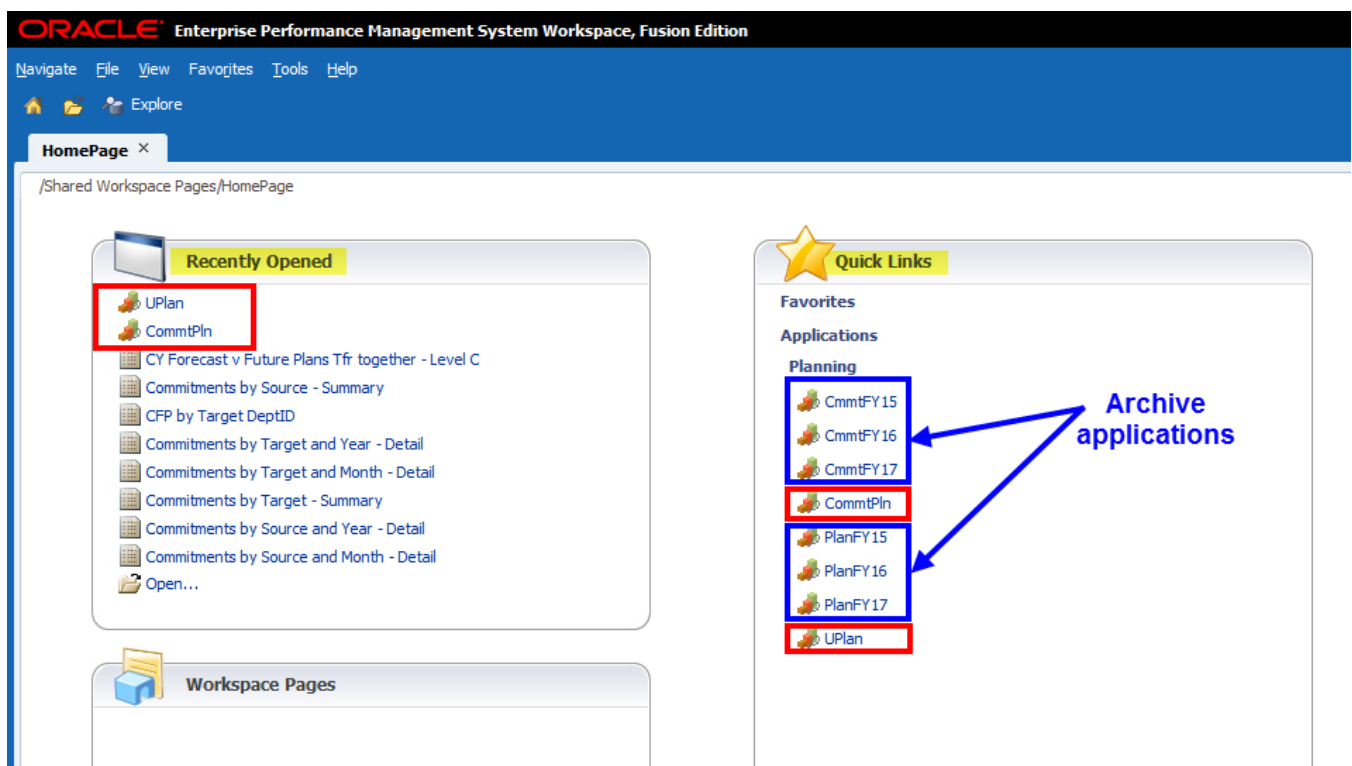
ORACLE Enterprise Performance Management System Workspace, Fusion Edition

Navigate File View Favorites Tools Help

Explore

HomePage ×

/Shared Workspace Pages/HomePage

Recently Opened

UPlan
CommtPln
CY Forecast v Future Plans Tfr together - Level C
Commitments by Source - Summary
CFP by Target DeptID
Commitments by Target and Year - Detail
Commitments by Target and Month - Detail
Commitments by Target - Summary
Commitments by Source and Year - Detail
Commitments by Source and Month - Detail
Open...

Workspace Pages

Quick Links

Favorites

Applications

Planning

CmmtFY15
CmmtFY16
CmmtFY17
CommtPln
PlanFY15
PlanFY16
PlanFY17
UPlan

Archive applications